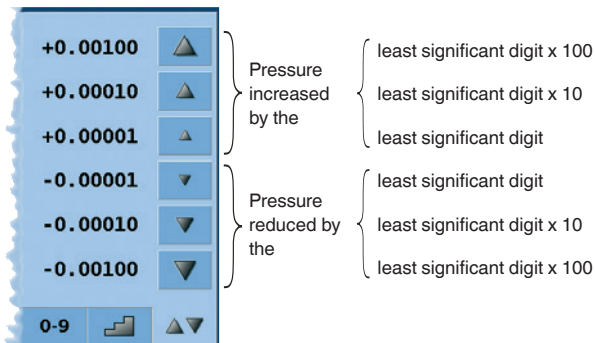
+0.00100
+0.00010
+0.00001
-0.00001
-0.00010
-0.00100
0-9

Pressure increased by the

least significant digit x 100
least significant digit x 10
least significant digit

Pressure reduced by the

least significant digit
least significant digit x 10
least significant digit x 100